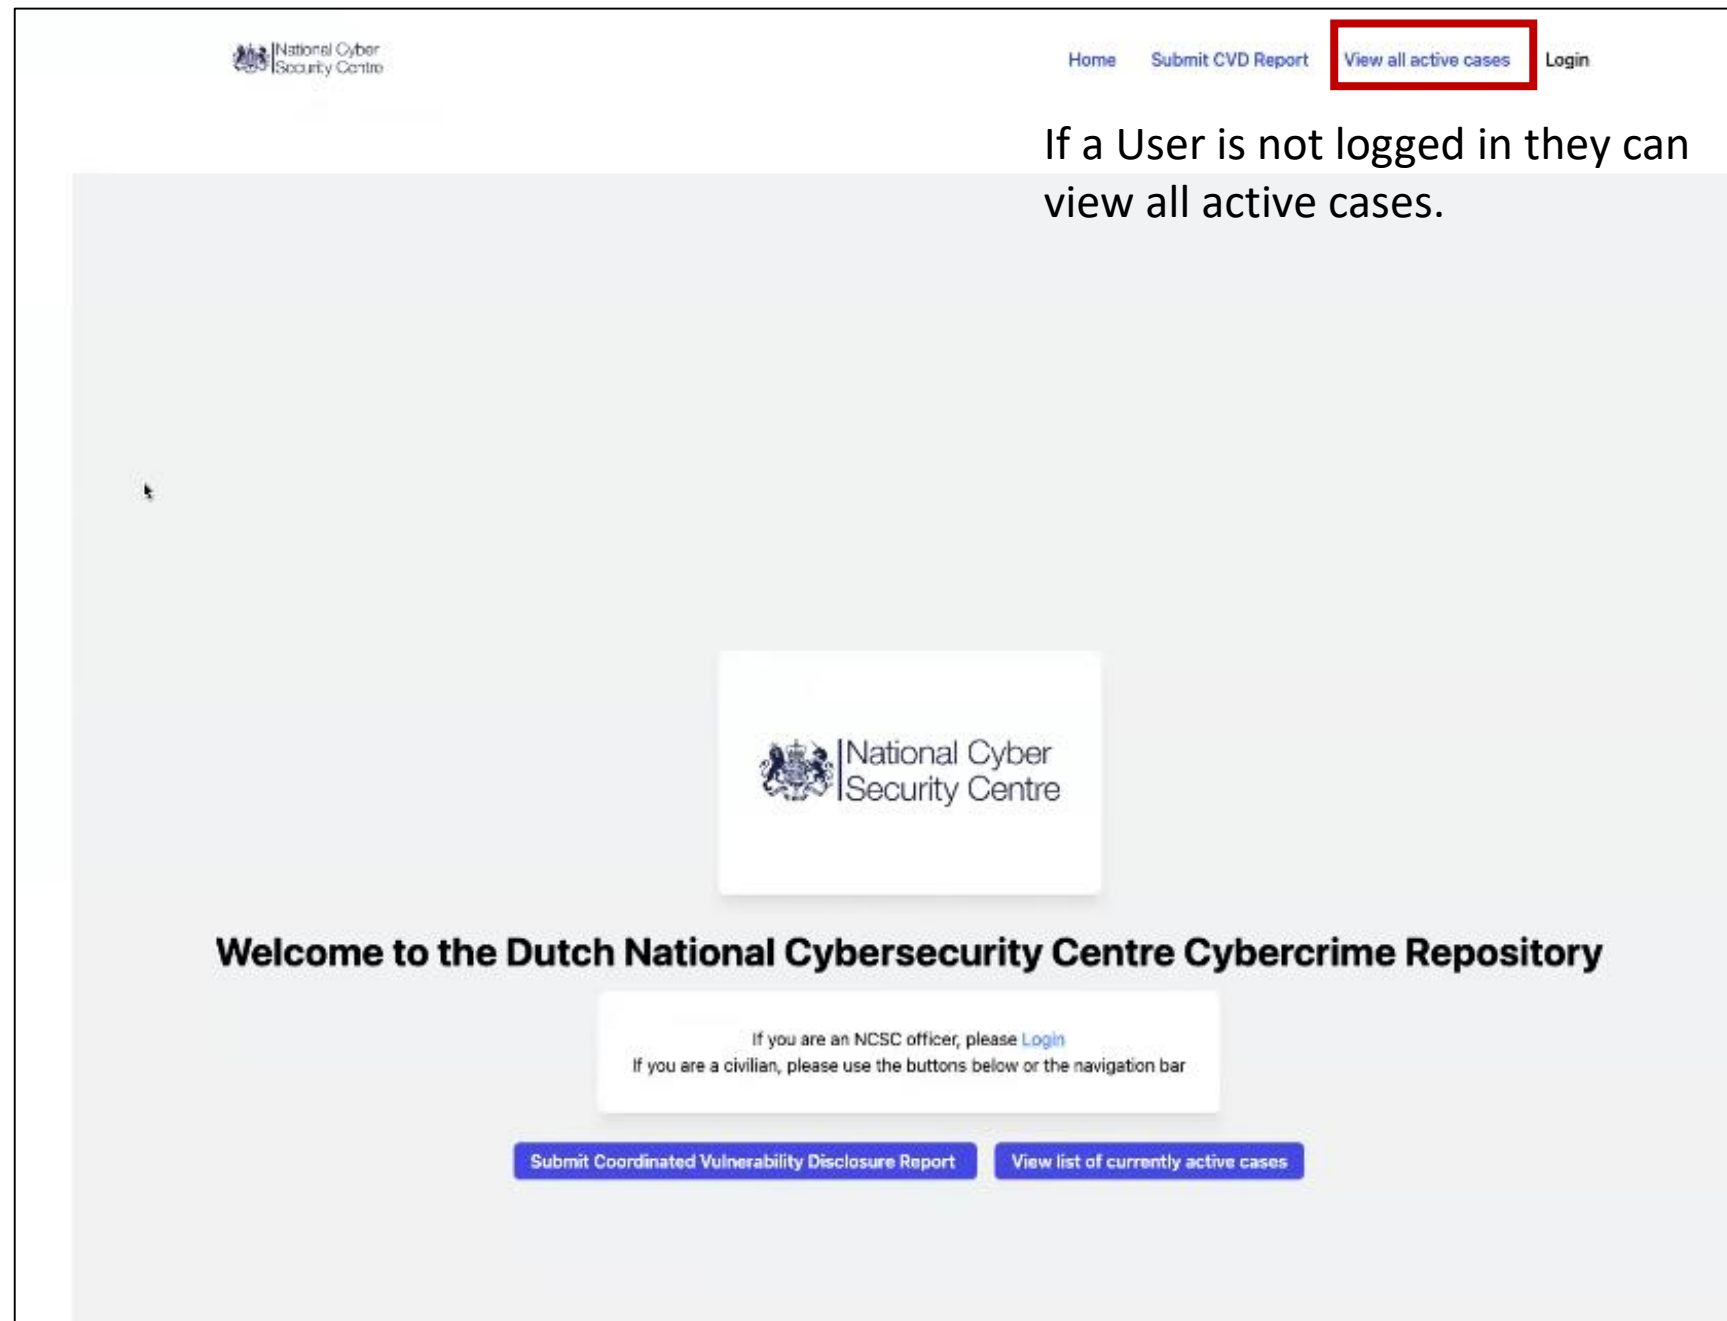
National Cyber Security Centre

Home Submit CVD Report View all active cases Login

If a User is not logged in they can view all active cases.

National Cyber Security Centre

Welcome to the Dutch National Cybersecurity Centre Cybercrime Repository

If you are an NCSC officer, please Login
If you are a civilian, please use the buttons below or the navigation bar

Submit Coordinated Vulnerability Disclosure Report

View list of currently active cases